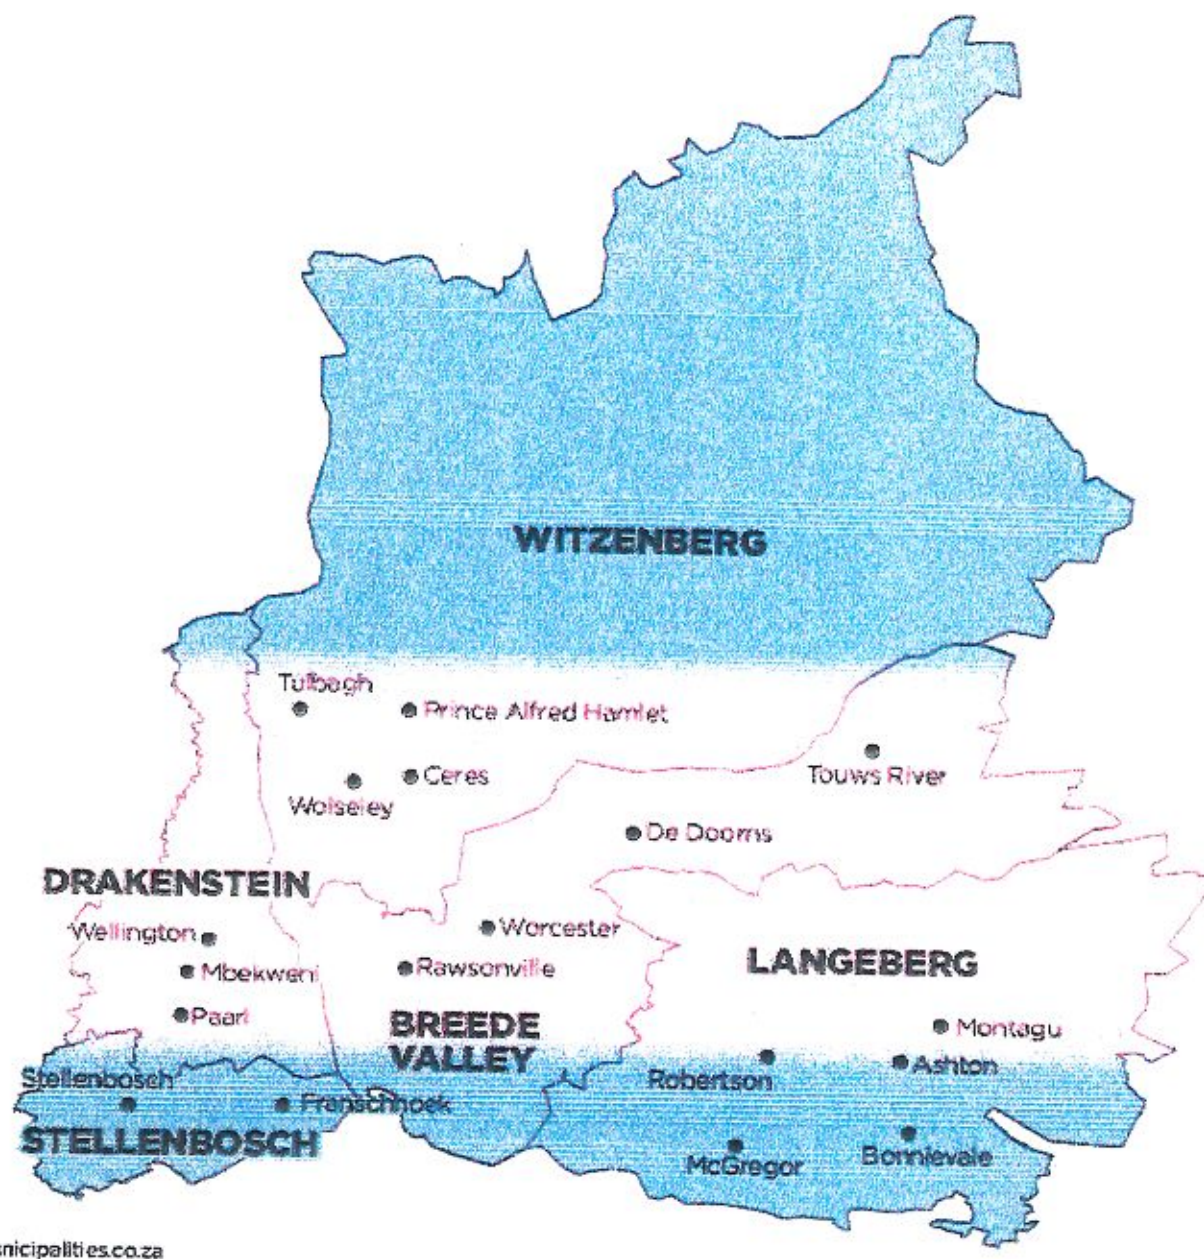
WITZENBERG

Tulbagh

Prince Alfred Hamlet

Ceres

Wolseley

Touws River

De Doorns

DRAKENSTEIN

Wellington

Mbekweni

Paarl

Worcester

Rawsonville

LANGEBERG

BREEDE VALLEY

Montagu

Ashton

Robertson

Stellenbosch

Franschhoek

STELLENBOSCH

McGregor

Bonnievale

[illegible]nicipalities.co.za